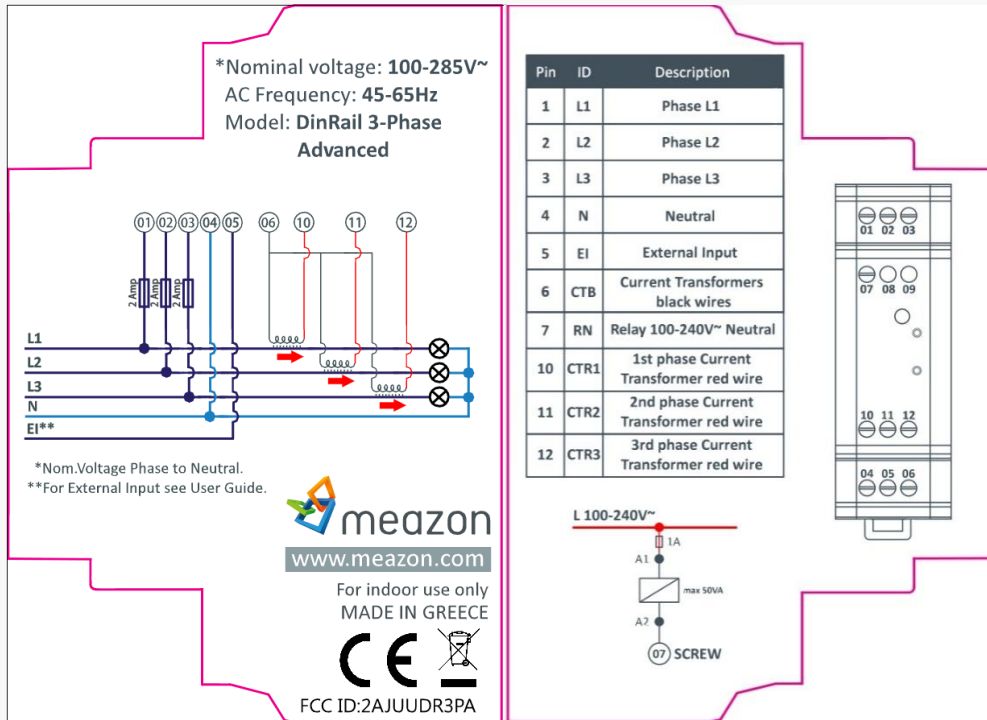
*Nominal voltage: **100-285V~**
AC Frequency: **45-65Hz**
Model: **DinRail 3-Phase Advanced**

01 02 03 04 05 06 10 11 12

2 Amp 2 Amp 2 Amp

L1
L2
L3
N
EI**

*Nom.Voltage Phase to Neutral.
**For External Input see User Guide.

meazon
www.meazon.com

For indoor use only
MADE IN GREECE

CE

FCC ID:2AJUUDR3PA

| Pin | ID | Description |
|---|---|---|
| 1 | L1 | Phase L1 |
| 2 | L2 | Phase L2 |
| 3 | L3 | Phase L3 |
| 4 | N | Neutral |
| 5 | EI | External Input |
| 6 | CTB | Current Transformers black wires |
| 7 | RN | Relay 100-240V~ Neutral |
| 10 | CTR1 | 1st phase Current Transformer red wire |
| 11 | CTR2 | 2nd phase Current Transformer red wire |
| 12 | CTR3 | 3rd phase Current Transformer red wire |

01 02 03
07 08 09
10 11 12
04 05 06

L 100-240V~
1A
A1
max 50VA
A2
07 SCREW